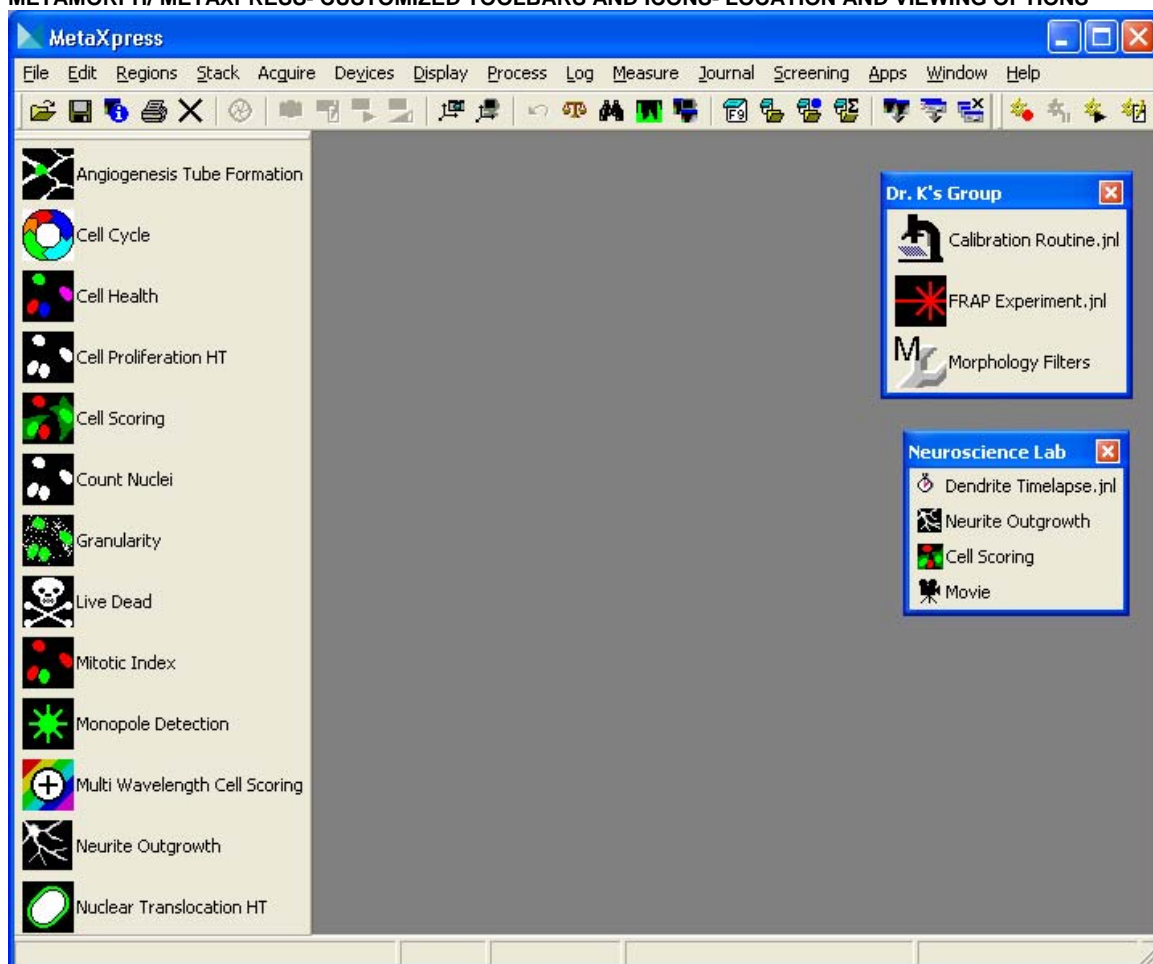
METAMORPH/ METAXPRESS- CUSTOMIZED TOOLBARS AND ICONS- LOCATION AND VIEWING OPTIONS

MetaXpress

File Edit Regions Stack Acquire Devices Display Process Log Measure Journal Screening Apps Window Help

Angiogenesis Tube Formation
Cell Cycle
Cell Health
Cell Proliferation HT
Cell Scoring
Count Nuclei
Granularity
Live Dead
Mitotic Index
Monopole Detection
Multi Wavelength Cell Scoring
Neurite Outgrowth
Nuclear Translocation HT

Dr. K's Group
Calibration Routine.jnl
FRAP Experiment.jnl
Morphology Filters

Neuroscience Lab
Dendrite Timelapse.jnl
Neurite Outgrowth
Cell Scoring
Movie